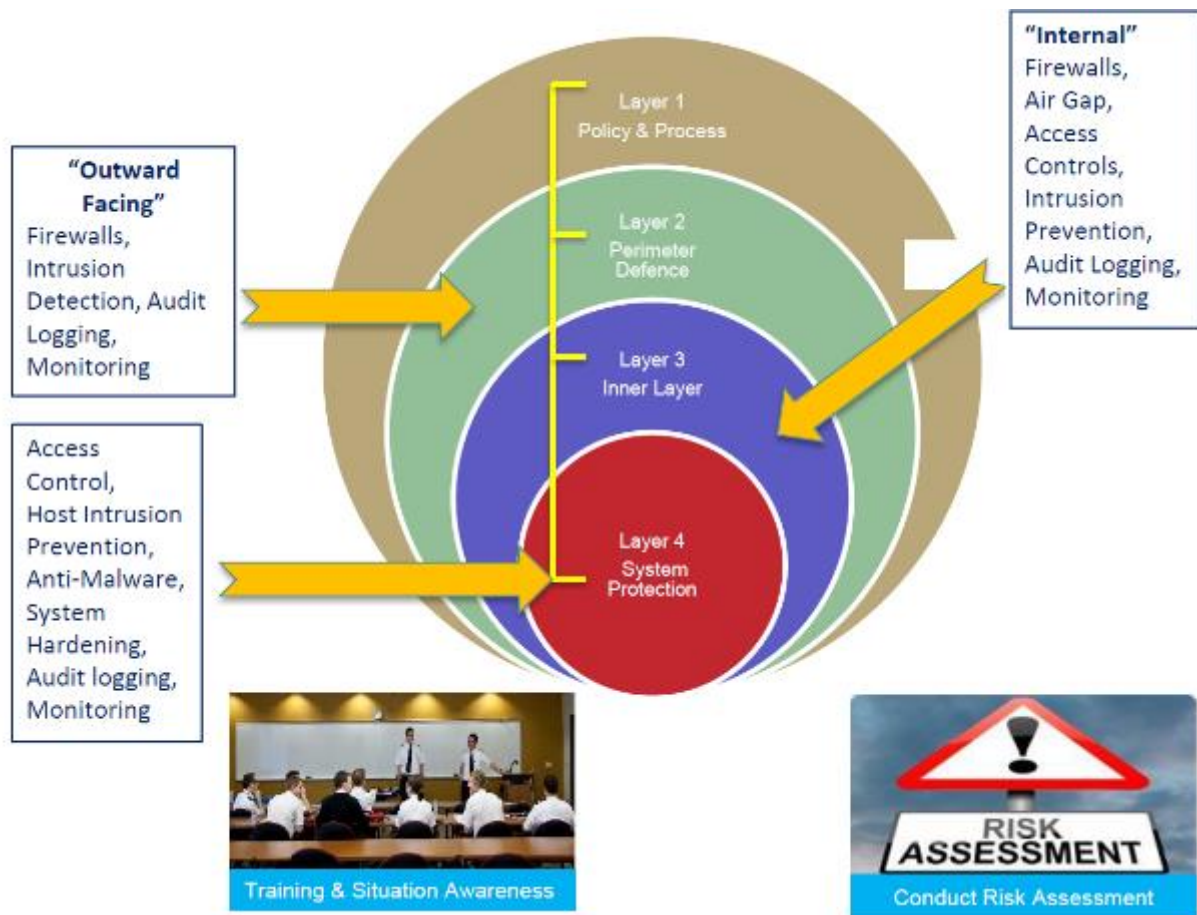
"Outward Facing"
Firewalls, Intrusion Detection, Audit Logging, Monitoring

Access Control, Host Intrusion Prevention, Anti-Malware, System Hardening, Audit logging, Monitoring

Layer 1
Policy & Process

Layer 2
Perimeter Defence

Layer 3
Inner Layer

Layer 4
System Protection

"Internal"
Firewalls, Air Gap, Access Controls, Intrusion Prevention, Audit Logging, Monitoring

Training & Situation Awareness

RISK ASSESSMENT

Conduct Risk Assessment